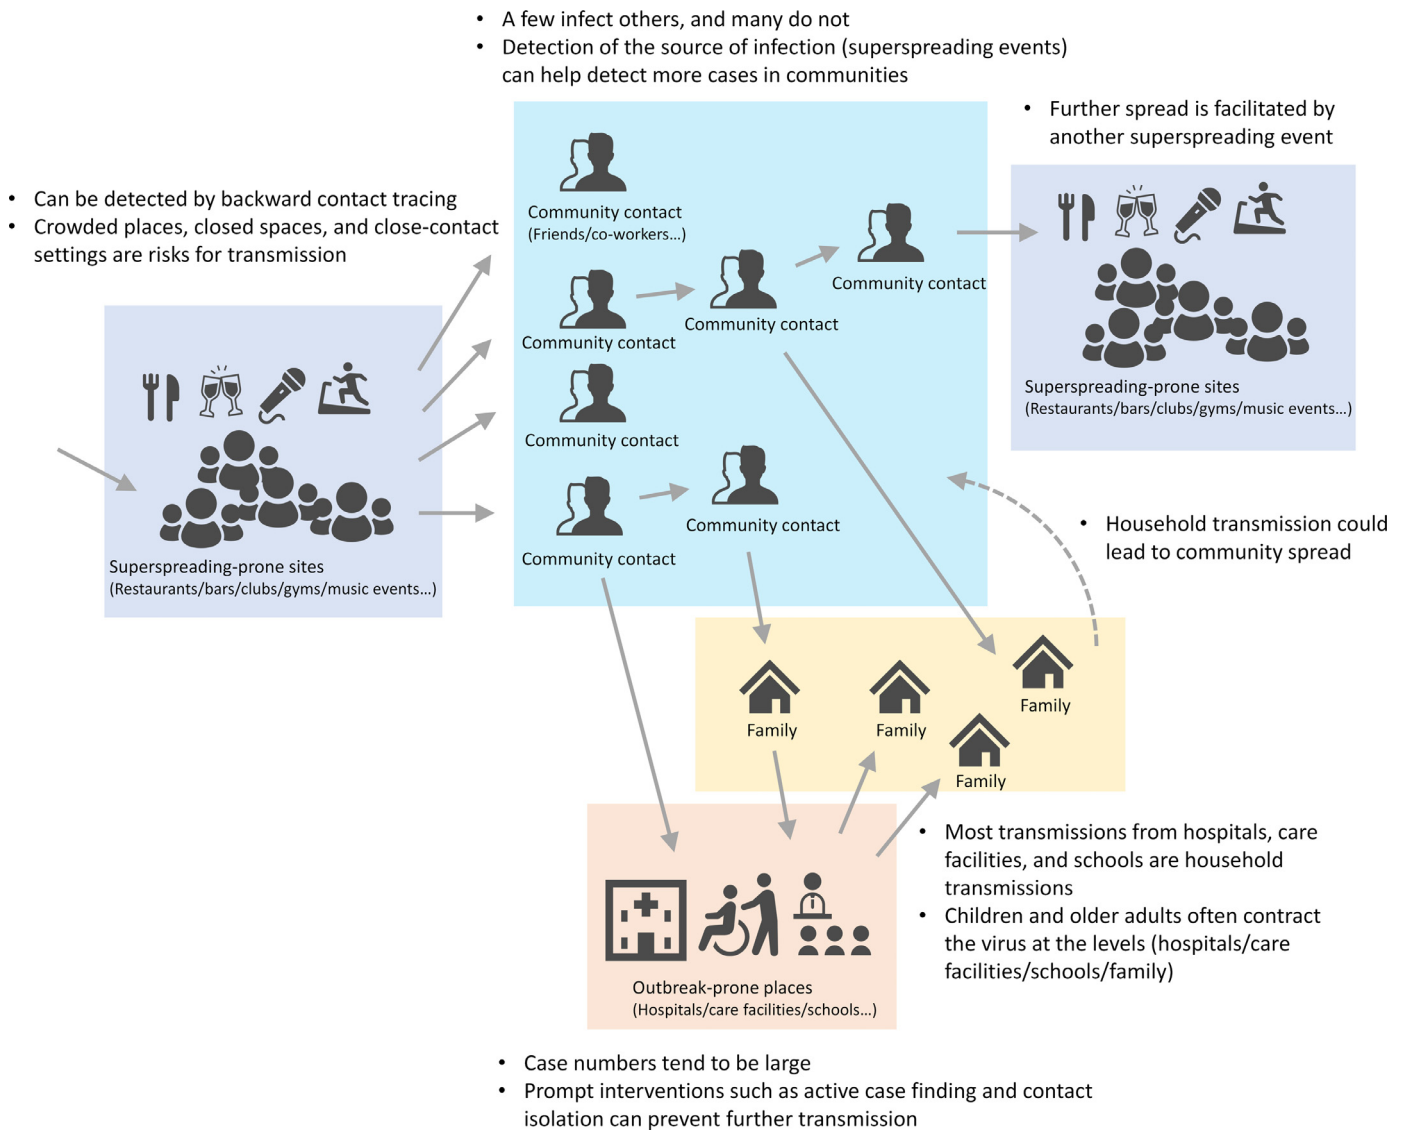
• A few infect others, and many do not
• Detection of the source of infection (superspreading events) can help detect more cases in communities

• Further spread is facilitated by another superspreading event

• Can be detected by backward contact tracing
• Crowded places, closed spaces, and close-contact settings are risks for transmission

Community contact
(Friends/co-workers...)

Community contact

Community contact

Community contact

Community contact

Community contact

Community contact

Community contact

Superspreading-prone sites
(Restaurants/bars/clubs/gyms/music events...)

Superspreading-prone sites
(Restaurants/bars/clubs/gyms/music events...)

• Household transmission could lead to community spread

Family

Family

Family

Family

• Most transmissions from hospitals, care facilities, and schools are household transmissions
• Children and older adults often contract the virus at the levels (hospitals/care facilities/schools/family)

Outbreak-prone places
(Hospitals/care facilities/schools...)

• Case numbers tend to be large
• Prompt interventions such as active case finding and contact isolation can prevent further transmission